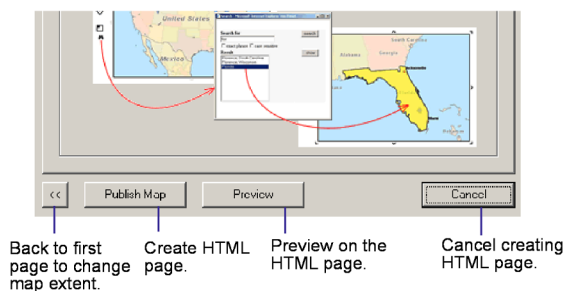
United States

Mexico

Search -- Microsoft Internet Explorer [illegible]

Search for

Search

exact phrase   case sensitive

Result

Clear

Alabama

Georgia

<<

Publish Map

Preview

Cancel

Back to first page to change map extent.

Create HTML page.

Preview on the HTML page.

Cancel creating HTML page.